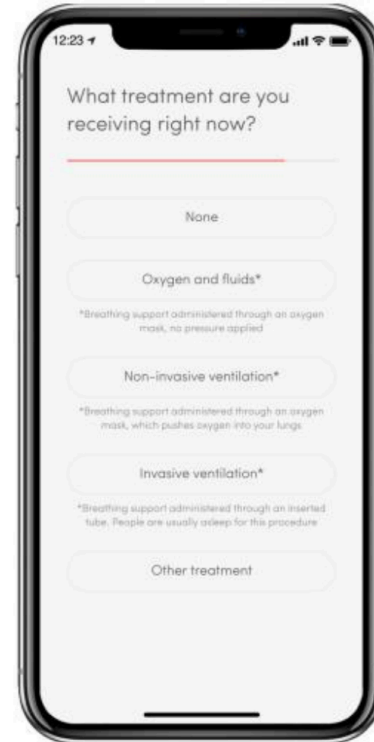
12:23

What treatment are you receiving right now?

None

Oxygen and fluids*

*Breathing support administered through an oxygen mask, no pressure applied

Non-invasive ventilation*

*Breathing support administered through an oxygen mask, which pushes oxygen into your lungs

Invasive ventilation*

*Breathing support administered through an inserted tube. People are usually asleep for this procedure

Other treatment